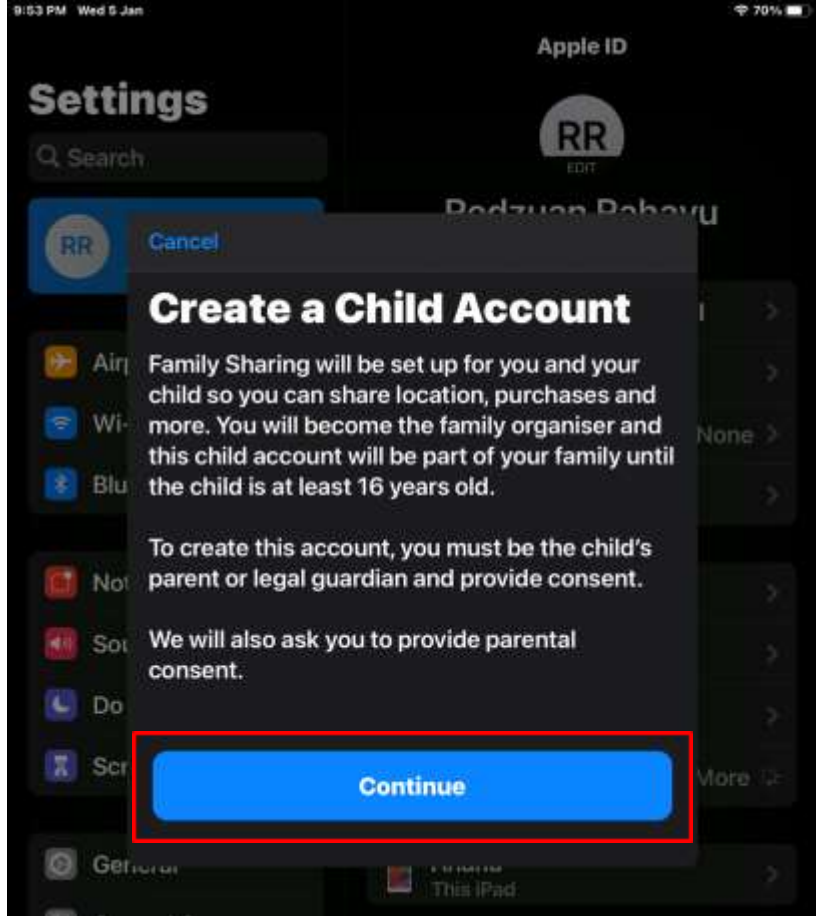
9:53 PM Wed 5 Jan

70%

Settings

Search

RR

Air

Wi-

Blu

No

Sou

Do

Scr

General

Apple ID

RR

EDIT

Rodzuan Rahayu

None

More

This iPad

Cancel

Create a Child Account

Family Sharing will be set up for you and your child so you can share location, purchases and more. You will become the family organiser and this child account will be part of your family until the child is at least 16 years old.

To create this account, you must be the child's parent or legal guardian and provide consent.

We will also ask you to provide parental consent.

Continue